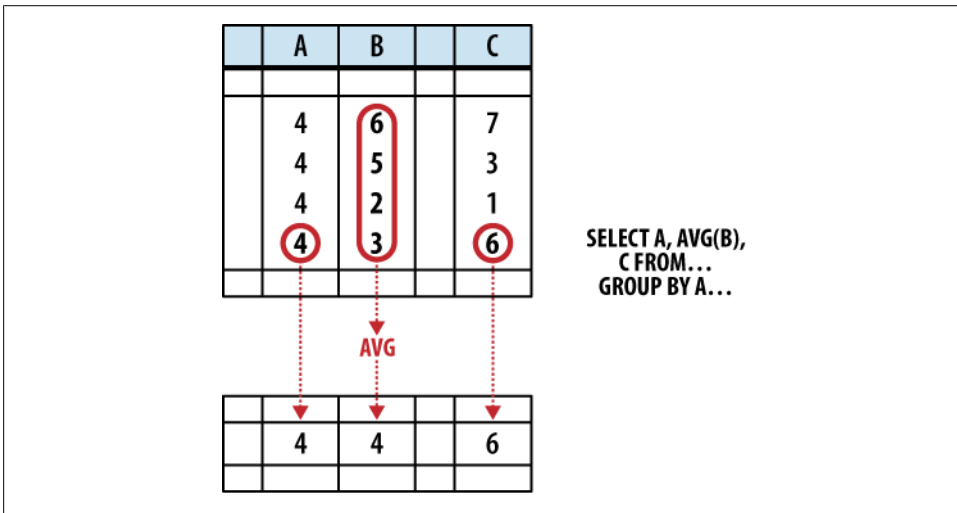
|  | A | B |  | C |
|---|---|---|---|---|
|  |  |  |  |  |
|  | 4<br>4<br>4<br>4 | 6<br>5<br>2<br>3 |  | 7<br>3<br>1<br>6 |
|  |  |  |  |  |

SELECT A, AVG(B), C FROM... GROUP BY A...

AVG

|  |  |  |  |  |
|---|---|---|---|---|
|  | 4 | 4 |  | 6 |
|  |  |  |  |  |